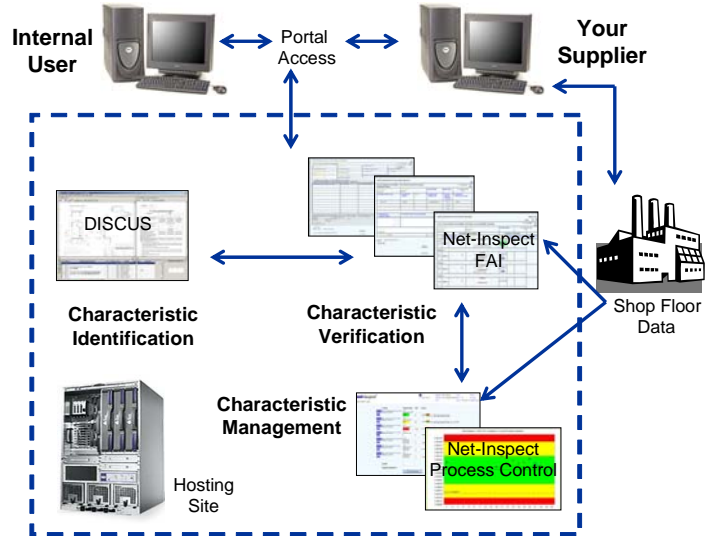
Internal User

Portal Access

Your Supplier

DISCUS

Net-Inspect FAI

Shop Floor Data

Characteristic Identification

Characteristic Verification

Characteristic Management

Net-Inspect Process Control

Hosting Site